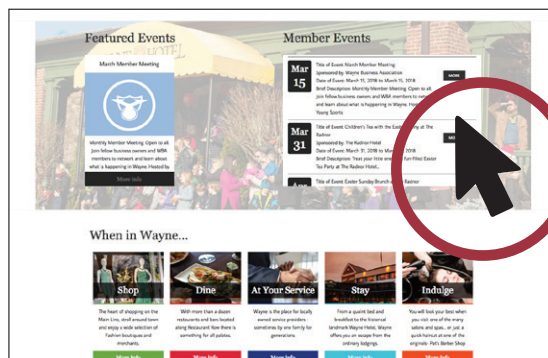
Featured Events

March Member Meeting

Monthly Member Meeting. Open to all. Join fellow business owners and WBA members to network and learn about what is happening in Wayne Hosted by

More Info

Member Events

Mar 15

Title of Event: March Member Meeting
Sponsored by: Wayne Business Association
Date of Event: March 15, 2018
Brief Description: Monthly Member Meeting. Open to all. Join fellow business owners and WBA members to network and learn about what is happening in Wayne. Hosted by Young Sports

MORE

Mar 31

Title of Event: Children's Tea with the Easter Bunny at The Radnor
Sponsored by: The Radnor Hotel
Date of Event: March 31, 2018
Brief Description: Treat your little one to a fun-filled Easter Tea Party at The Radnor Hotel.

MORE

Apr

Title of Event: Easter Sunday Brunch at The Radnor

When in Wayne...

Shop
The heart of shopping on the Main Line, stroll around town and enjoy a wide selection of fabulous boutiques and merchants.

Dine
With more than a dozen restaurants and bars located along Restaurant Row there is something for all palates.

At Your Service
Wayne is the place for locally owned service providers sometimes by one family for generations.

Stay
From a quaint bed and breakfast to the historical landmark Wayne Hotel, Wayne offers you an escape from the ordinary lodgings.

Indulge
You will look your best when you visit one of the many salons and spas... or just a quick haircut at one of the originals - Pat's Barber Shop

More Info
More Info
More Info
More Info
More Info